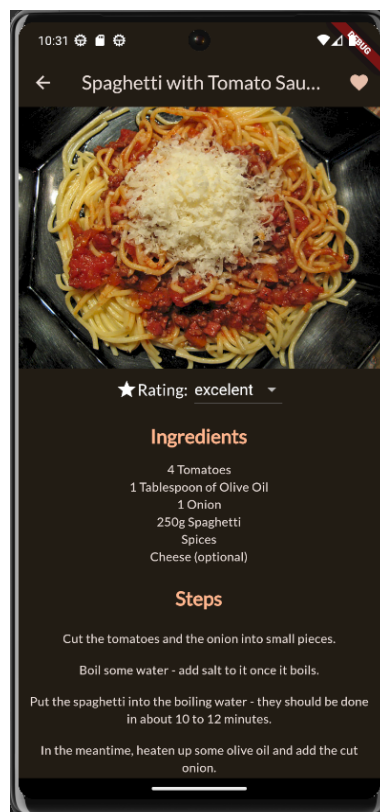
10:31

DEBUG

Spaghetti with Tomato Sau...

Rating: excelent

Ingredients

4 Tomatoes
1 Tablespoon of Olive Oil
1 Onion
250g Spaghetti
Spices
Cheese (optional)

Steps

Cut the tomatoes and the onion into small pieces.

Boil some water - add salt to it once it boils.

Put the spaghetti into the boiling water - they should be done in about 10 to 12 minutes.

In the meantime, heaten up some olive oil and add the cut onion.